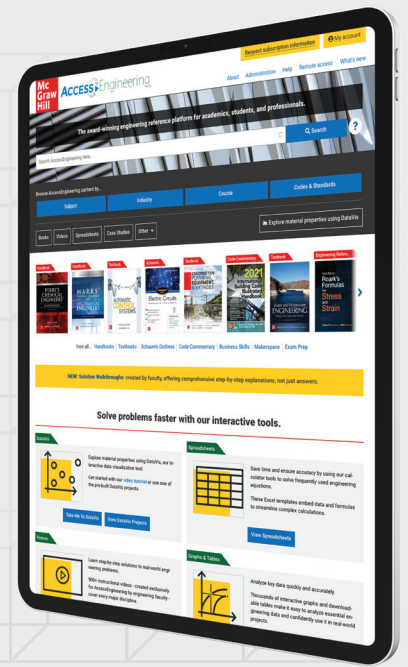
Request subscription information
My account

Mc Graw Hill
AccessEngineering

About Administration Help Remote access What's new

The award-winning engineering reference platform for academics, students, and professionals.

Search AccessEngineering here...
Search
?

Browse AccessEngineering content by...
Subject
Industry
Course
Codes & Standards

Books Videos Spreadsheets Case Studies Other

Explore material properties using DataVis

Handbook Handbook Textbook Schaum's Textbook Code Commentary Textbook Engineering Refere...

PERRY'S CHEMICAL ENGINEERS' HANDBOOK
MARKS' STANDARD HANDBOOK FOR MECHANICAL ENGINEERS
AUTOMATIC CONTROL SYSTEMS
Electric Circuits
CONSTRUCTION PLANNING, EQUIPMENT, AND METHODS
2021 International Building Code Illustrated Handbook
Water and Wastewater ENGINEERING
Roark's Formulas for Stress and Strain

View all... Handbooks | Textbooks | Schaum's Outlines | Code Commentary | Business Skills | Makerspace | Exam Prep

NEW: Solution Walkthroughs created by faculty, offering comprehensive step-by-step explanations, not just answers.

Solve problems faster with our interactive tools.

DataVis
Explore material properties using DataVis, our interactive data visualization tool.
Get started with our video tutorial or use one of the pre-built DataVis projects.
Take Me To DataVis
View DataVis Projects

Spreadsheets
Save time and ensure accuracy by using our calculator tools to solve frequently used engineering equations.
These Excel templates embed data and formulas to streamline complex calculations.
View Spreadsheets

Videos
Learn step-by-step solutions to real-world engineering problems.
900+ instructional videos - created exclusively for AccessEngineering by engineering faculty - cover every major discipline

Graphs & Tables
Analyze key data quickly and accurately.
Thousands of interactive graphs and downloadable tables make it easy to analyze essential engineering data and confidently use it in real-world projects.